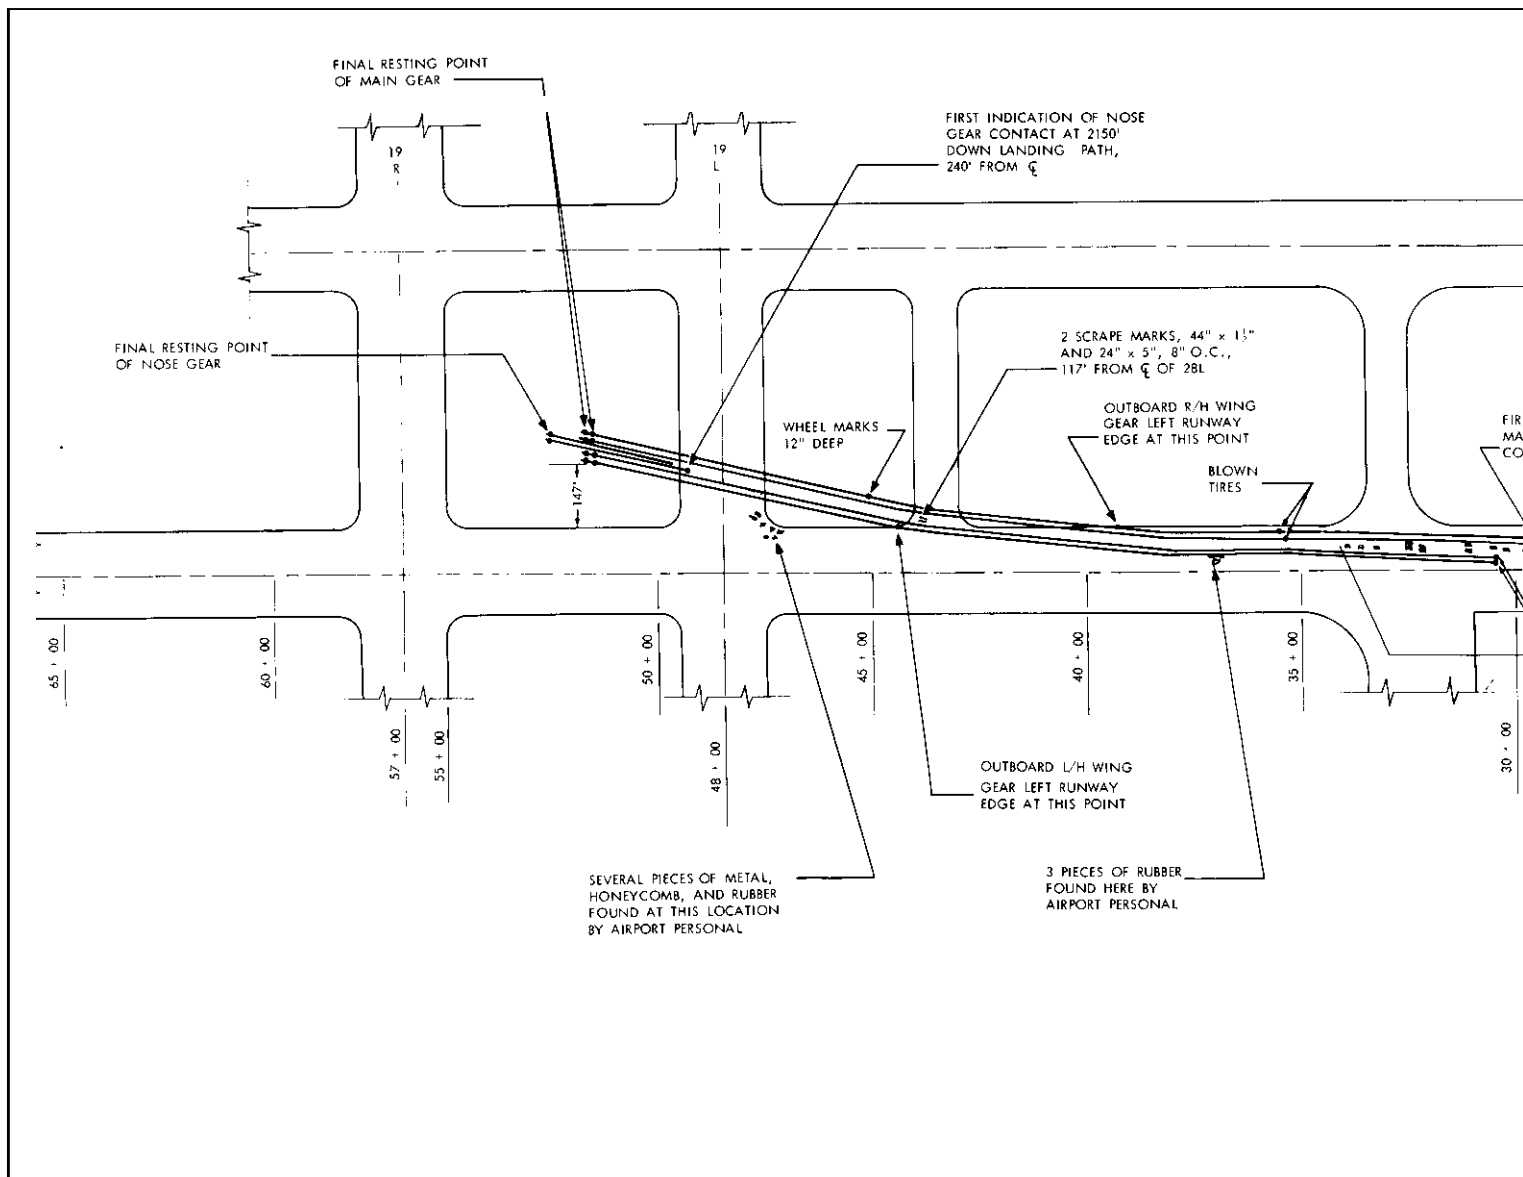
FINAL RESTING POINT OF MAIN GEAR

FIRST INDICATION OF NOSE GEAR CONTACT AT 2150' DOWN LANDING PATH, 240' FROM ℄

19 R

19 L

FINAL RESTING POINT OF NOSE GEAR

2 SCRAPE MARKS, 44" × $1\frac{1}{2}$" AND 24" × 5", 8" O.C., 117' FROM ℄ OF 28L

OUTBOARD R/H WING GEAR LEFT RUNWAY EDGE AT THIS POINT

WHEEL MARKS 12" DEEP

BLOWN TIRES

FIR
MA
CO

147'

65 + 00

60 + 00

50 + 00

45 + 00

40 + 00

35 + 00

30 + 00

57 + 00

55 + 00

48 + 00

OUTBOARD L/H WING GEAR LEFT RUNWAY EDGE AT THIS POINT

SEVERAL PIECES OF METAL, HONEYCOMB, AND RUBBER FOUND AT THIS LOCATION BY AIRPORT PERSONAL

3 PIECES OF RUBBER FOUND HERE BY AIRPORT PERSONAL